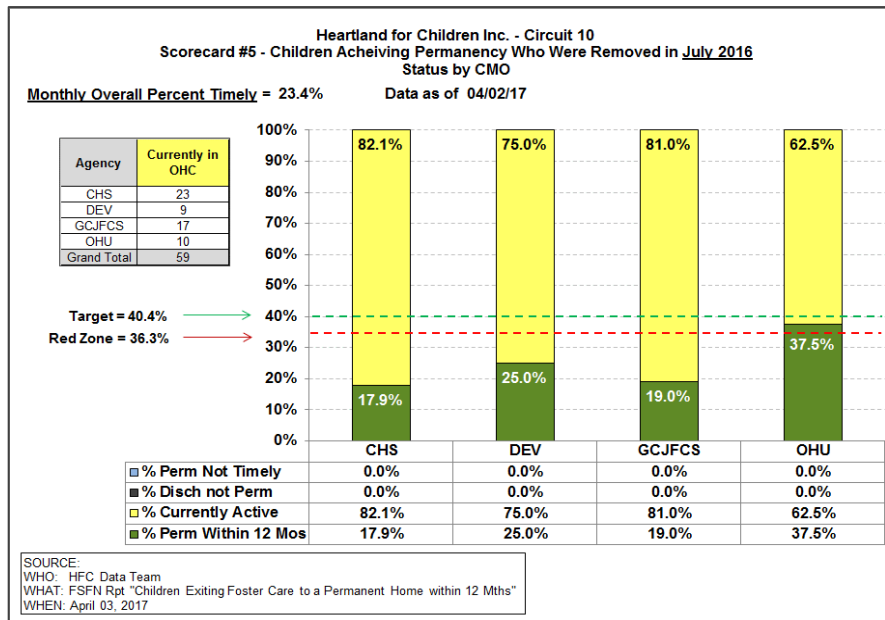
Heartland for Children Inc. - Circuit 10
Scorecard #5 - Children Acheiving Permanency Who Were Removed in July 2016
Status by CMO

Monthly Overall Percent Timely = 23.4%

Data as of 04/02/17

| Agency | Currently in OHC |
|---|---|
| CHS | 23 |
| DEV | 9 |
| GCJFCS | 17 |
| OHU | 10 |
| Grand Total | 59 |

Target = 40.4%
Red Zone = 36.3%

100%
90%
80%
70%
60%
50%
40%
30%
20%
10%
0%

82.1%
17.9%
75.0%
25.0%
81.0%
19.0%
62.5%
37.5%

| | CHS | DEV | GCJFCS | OHU |
|---|---|---|---|---|
| % Perm Not Timely | 0.0% | 0.0% | 0.0% | 0.0% |
| % Disch not Perm | 0.0% | 0.0% | 0.0% | 0.0% |
| % Currently Active | 82.1% | 75.0% | 81.0% | 62.5% |
| % Perm Within 12 Mos | 17.9% | 25.0% | 19.0% | 37.5% |

SOURCE:
WHO: HFC Data Team
WHAT: FSFN Rpt "Children Exiting Foster Care to a Permanent Home within 12 Mths"
WHEN: April 03, 2017